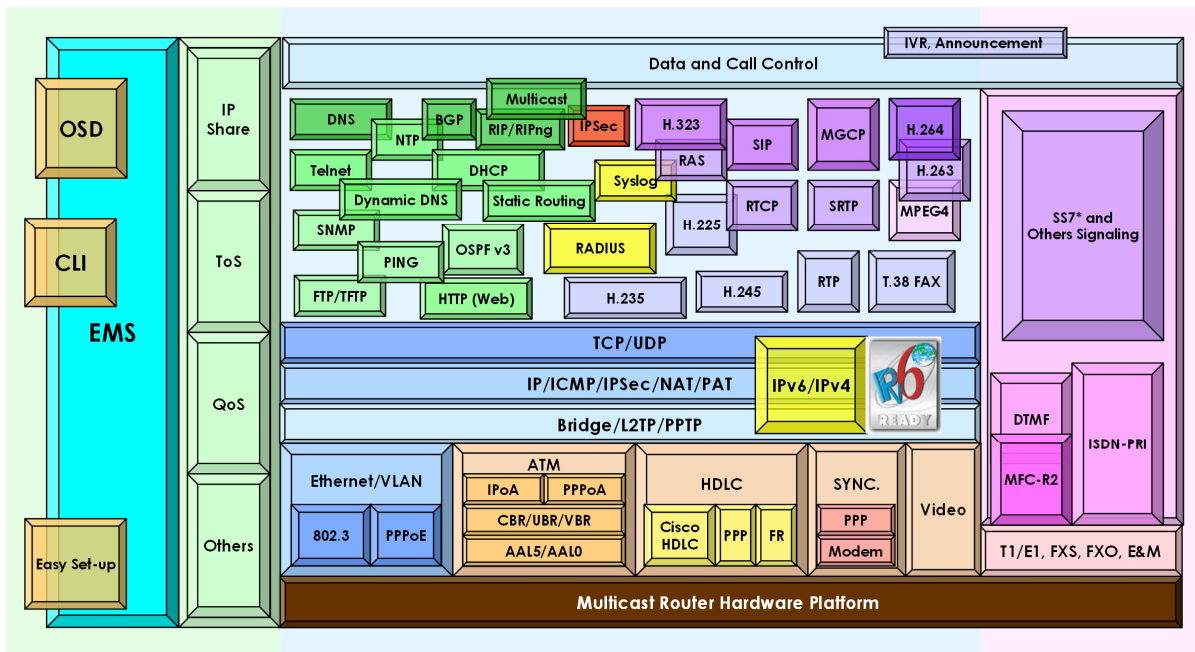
OSD

CLI

EMS

Easy Set-up

IP Share

ToS

QoS

Others

IVR, Announcement

Data and Call Control

Multicast

DNS

BGP

NTP

RIP/RIPng

IPSec

H.323

RAS

SIP

MGCP

H.264

H.263

Telnet

DHCP

Syslog

Dynamic DNS

Static Routing

H.225

RTCP

SRTP

MPEG4

SNMP

OSPF v3

RADIUS

PING

FTP/TFTP

HTTP (Web)

H.235

H.245

RTP

T.38 FAX

SS7* and Others Signaling

TCP/UDP

IP/ICMP/IPSec/NAT/PAT

IPv6/IPv4

READY

Bridge/L2TP/PPTP

DTMF

MFC-R2

ISDN-PRI

Ethernet/VLAN

802.3

PPPoE

ATM

IPoA

PPPoA

CBR/UBR/VBR

AAL5/AAL0

HDLC

Cisco HDLC

PPP

FR

SYNC.

PPP

Modem

Video

T1/E1, FXS, FXO, E&M

Multicast Router Hardware Platform